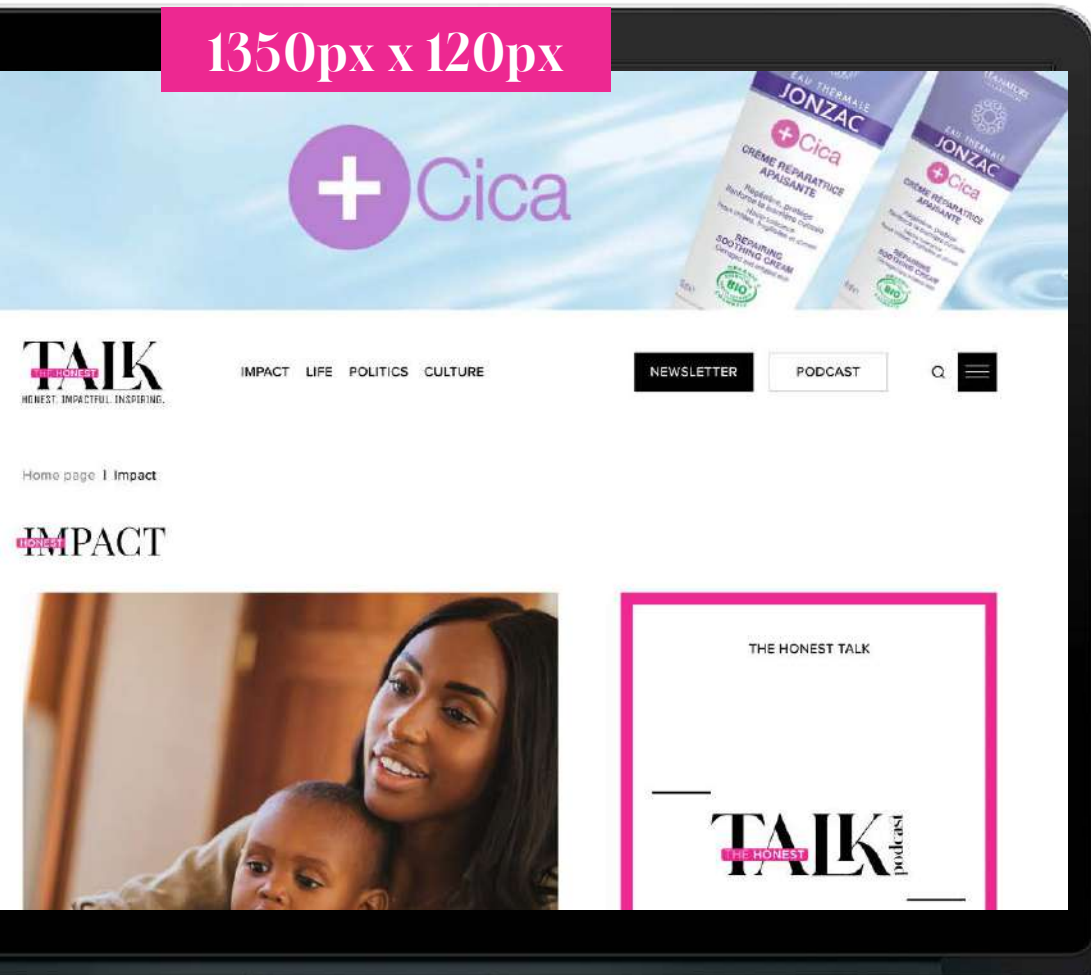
1350px x 120px

+ Cica

EAU THERMALE JONZAC +Cica CRÈME RÉPARATRICE APAISANTE REPAIRING SOOTHING CREAM BIO

EAU THERMALE JONZAC +Cica CRÈME RÉPARATRICE APAISANTE REPAIRING SOOTHING CREAM BIO

THE HONEST TALK
HONEST. IMPACTFUL. INSPIRING.

IMPACT LIFE POLITICS CULTURE

NEWSLETTER PODCAST

Home page | Impact

HONEST IMPACT

THE HONEST TALK

THE HONEST TALK podcast